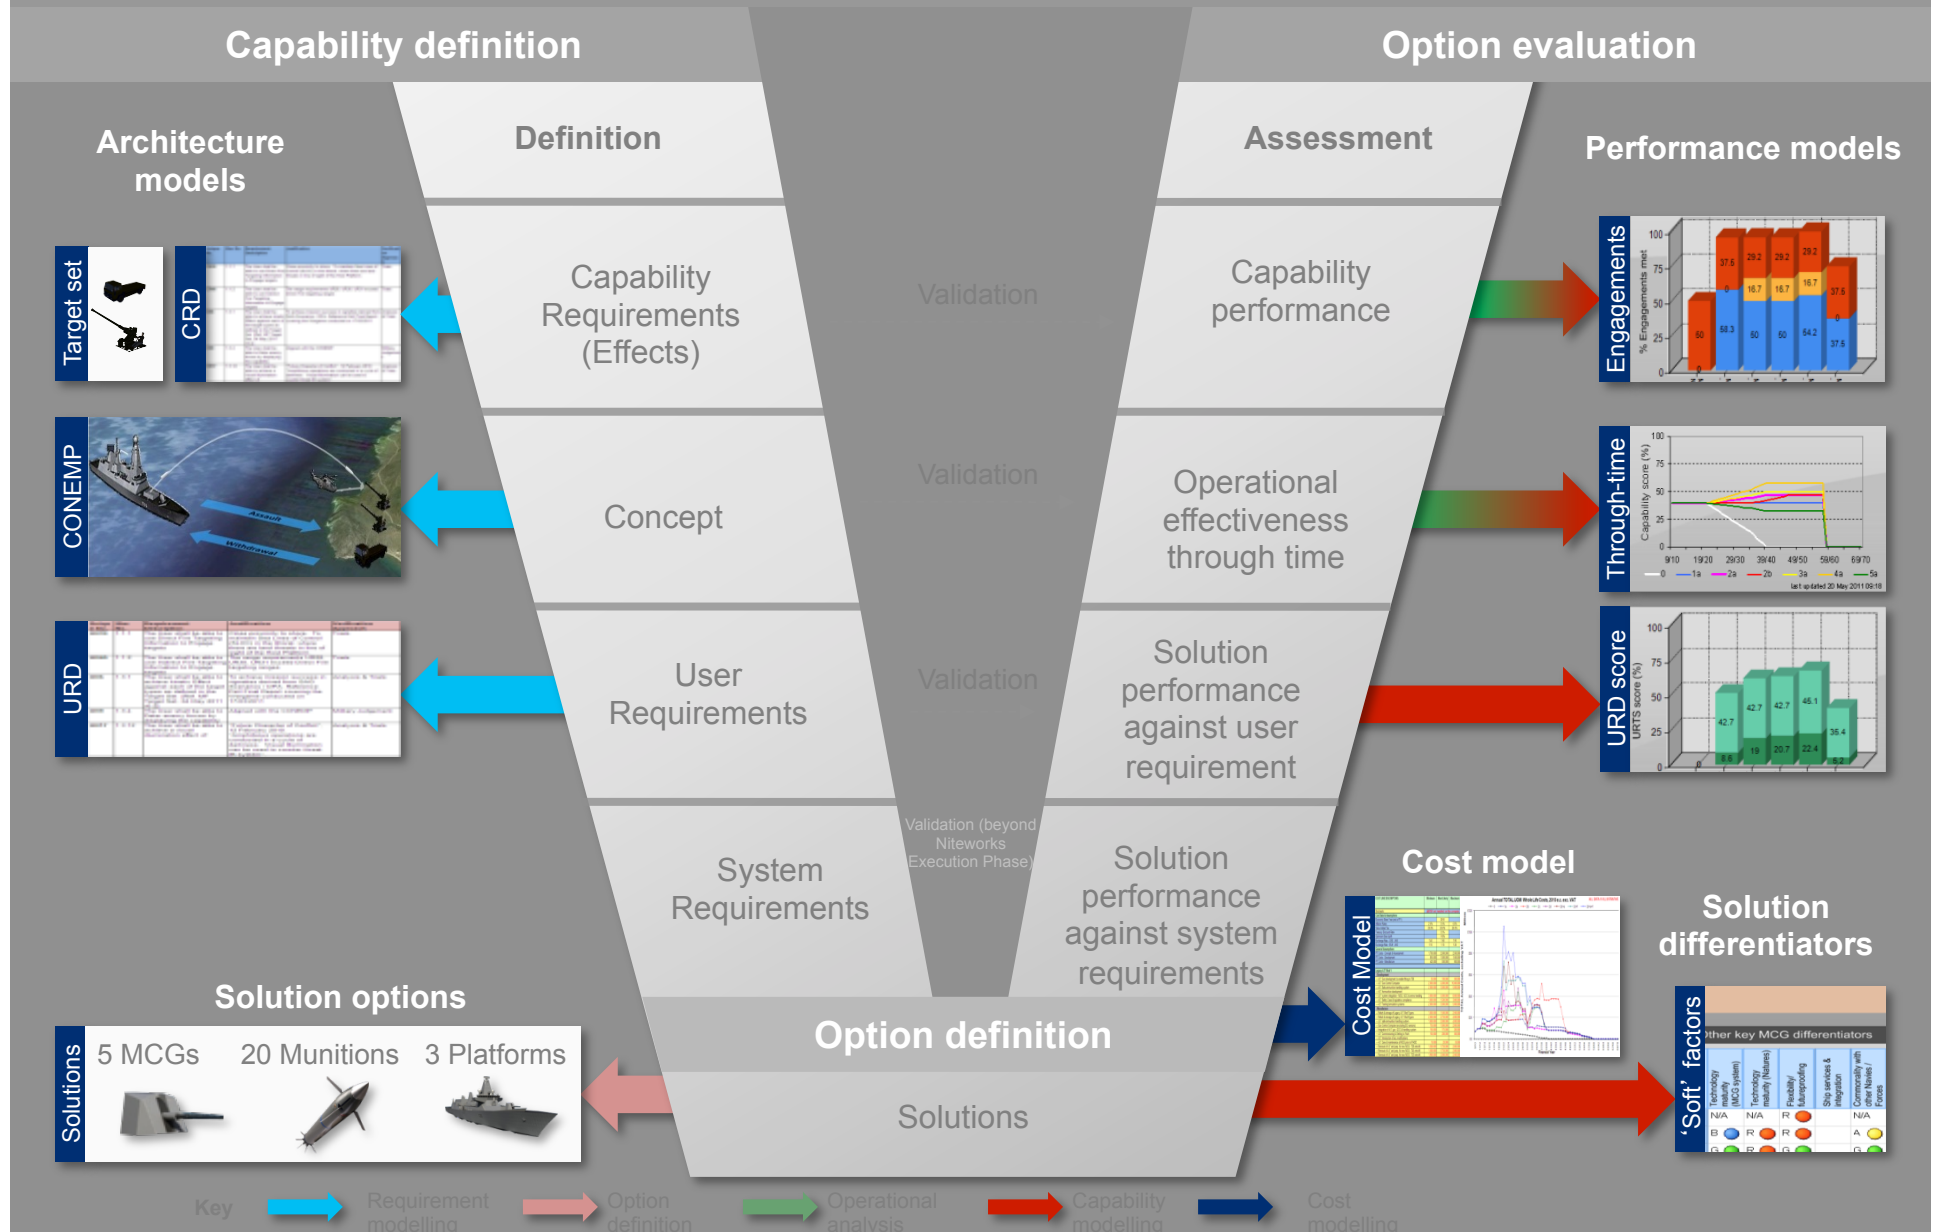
Capability definition

Option evaluation

Architecture models

Definition

Assessment

Performance models

Target set

CRD

Capability Requirements (Effects)

Validation

Capability performance

Engagements

% Engagements met

CONEMP

Concept

Validation

Operational effectiveness through time

Through-time

Capability score (%)

URD

User Requirements

Validation

Solution performance against user requirement

URD score

URTS score (%)

System Requirements

Validation (beyond Niteworks Execution Phase)

Solution performance against system requirements

Cost model

Cost Model

Solution differentiators

'Soft' factors

Solution options

Solutions

5 MCGs

20 Munitions

3 Platforms

Option definition

Solutions

Key

Requirement modelling

Option definition

Operational analysis

Capability modelling

Cost modelling